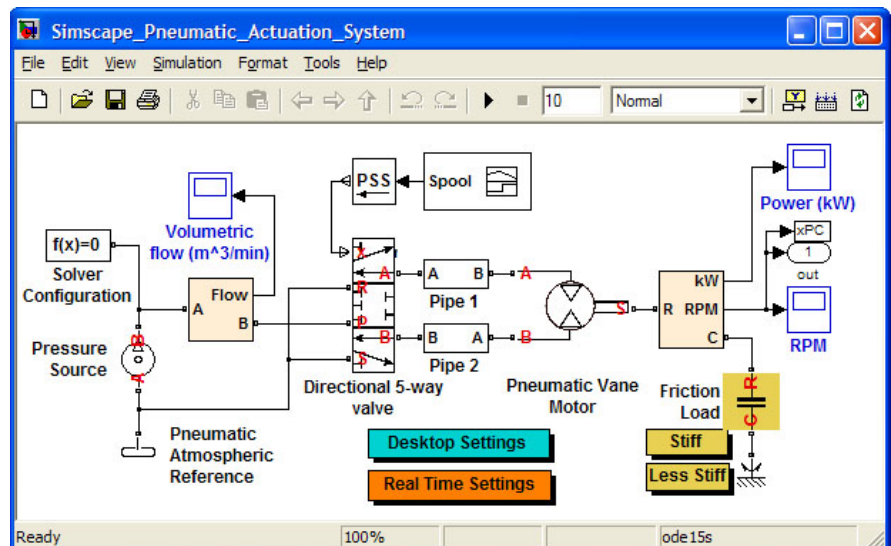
Simscape_Pneumatic_Actuation_System

File Edit View Simulation Format Tools Help

10 Normal

PSS Spool

Volumetric flow (m^3/min)

f(x)=0

Solver Configuration

Flow
A
B

Pressure Source

A B
Pipe 1

B A
Pipe 2

Directional 5-way valve

Pneumatic Vane Motor

kW
R RPM
C

Power (kW)

xPC
1
out

RPM

Friction Load

Pneumatic Atmospheric Reference

Desktop Settings

Real Time Settings

Stiff

Less Stiff

Ready 100% ode15s